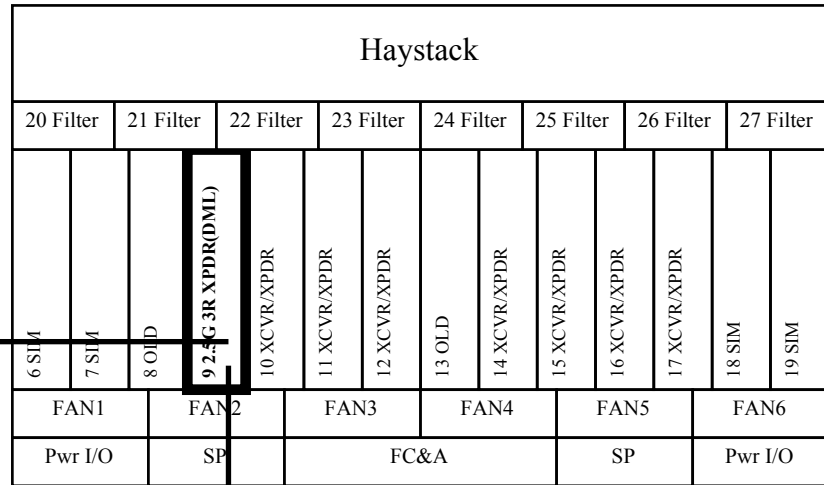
Haystack

| 20 Filter | 21 Filter | 22 Filter | 23 Filter | 24 Filter | 25 Filter | 26 Filter | 27 Filter |
|---|---|---|---|---|---|---|---|

| 6 SIM | 7 SIM | 8 OID | 9 2.5G 3R XPDR(DML) | 10 XCVR/XPDR | 11 XCVR/XPDR | 12 XCVR/XPDR | 13 OLD | 14 XCVR/XPDR | 15 XCVR/XPDR | 16 XCVR/XPDR | 17 XCVR/XPDR | 18 SIM | 19 SIM |
|---|---|---|---|---|---|---|---|---|---|---|---|---|---|

| FAN1 | FAN2 | FAN3 | FAN4 | FAN5 | FAN6 |
|---|---|---|---|---|---|
| Pwr I/O | SP | FC&A | | SP | Pwr I/O |